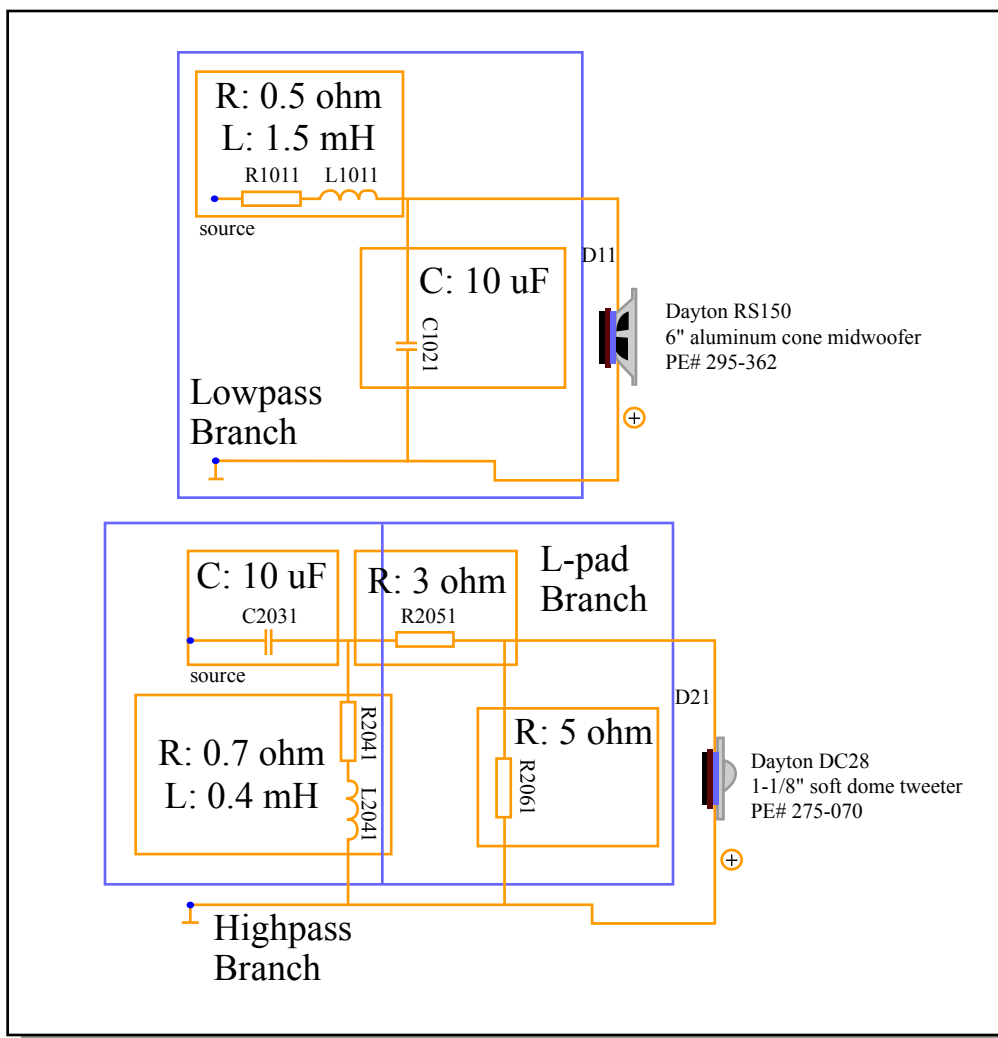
R: 0.5 ohm
L: 1.5 mH
R1011 L1011
source
C: 10 uF
C1021
D11
Dayton RS150
6" aluminum cone midwoofer
PE# 295-362
Lowpass Branch

C: 10 uF
C2031
source
R: 3 ohm
R2051
L-pad Branch
D21
R: 0.7 ohm
L: 0.4 mH
R2041
L2041
R: 5 ohm
R2061
Dayton DC28
1-1/8" soft dome tweeter
PE# 275-070
Highpass Branch